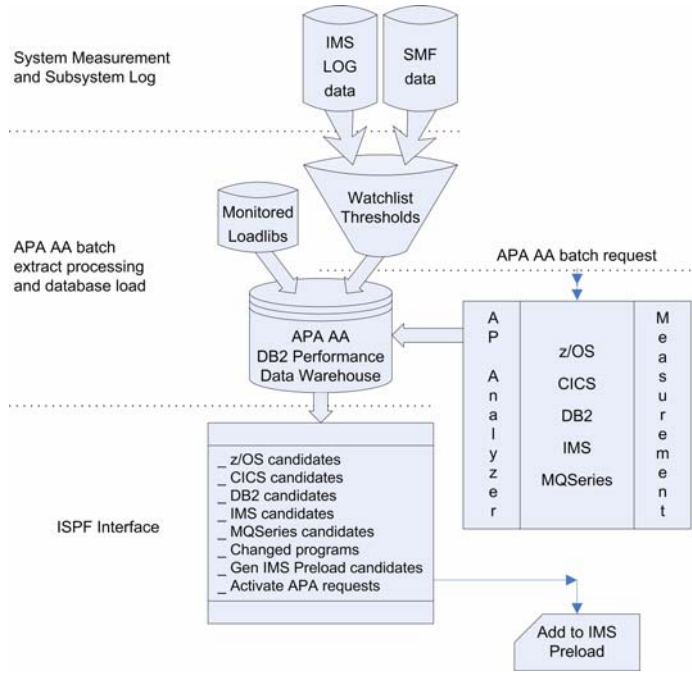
System Measurement and Subsystem Log

IMS LOG data

SMF data

Watchlist Thresholds

Monitored Loadlibs

APA AA batch extract processing and database load

APA AA batch request

APA AA DB2 Performance Data Warehouse

AP Analyzer

z/OS
CICS
DB2
IMS
MQSeries

Measurement

_ z/OS candidates
_ CICS candidates
_ DB2 candidates
_ IMS candidates
_ MQSeries candidates
_ Changed programs
_ Gen IMS Preload candidates
_ Activate APA requests

ISPF Interface

Add to IMS Preload